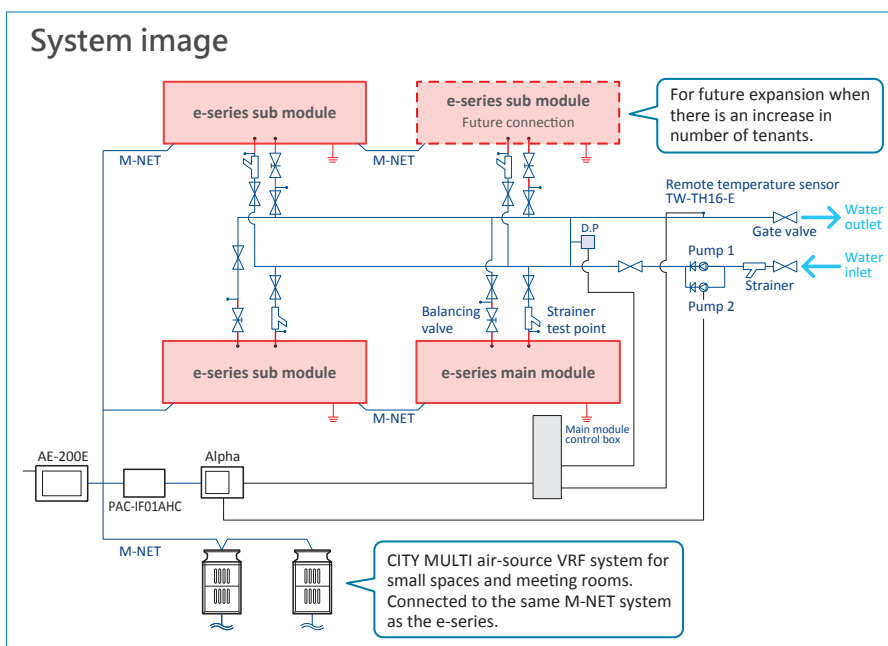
System image

e-series sub module

e-series sub module
Future connection

For future expansion when there is an increase in number of tenants.

M-NET

M-NET

Remote temperature sensor
TW-TH16-E

Water outlet

Gate valve

D.P

Pump 1

Water inlet

Strainer

Pump 2

Balancing valve

Strainer test point

e-series sub module

e-series main module

M-NET

Main module control box

AE-200E

Alpha

PAC-IF01AHC

M-NET

CITY MULTI air-source VRF system for small spaces and meeting rooms. Connected to the same M-NET system as the e-series.